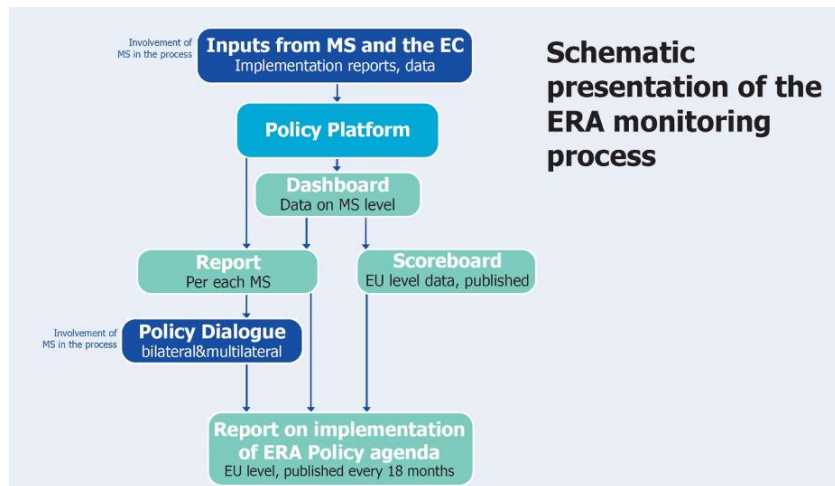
Schematic presentation of the ERA monitoring process

Involvement of MS in the process

Inputs from MS and the EC
Implementation reports, data

Policy Platform

Dashboard
Data on MS level

Report
Per each MS

Scoreboard
EU level data, published

Involvement of MS in the process

Policy Dialogue
bilateral&multilateral

Report on implementation of ERA Policy agenda
EU level, published every 18 months